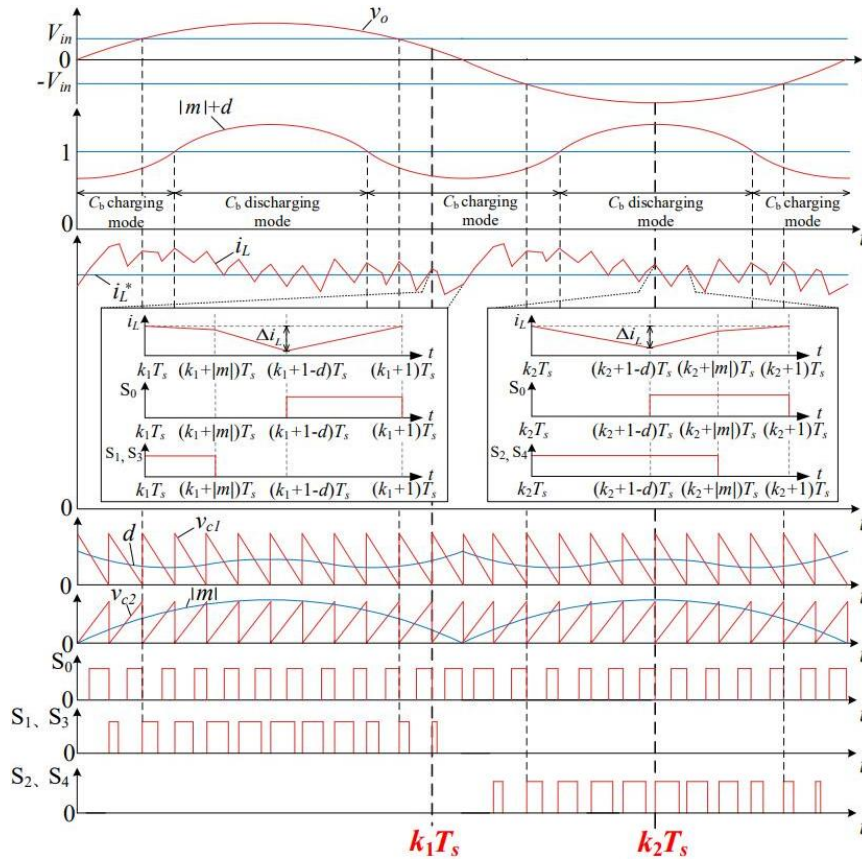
$V_{in}$
0
$-V_{in}$
$y_o$

$|m|+d$
1
0
$C_b$ charging mode
$C_b$ discharging mode
$C_b$ charging mode
$C_b$ discharging mode
$C_b$ charging mode

$i_L$
$i_L^*$

$i_L$
$\Delta i_L$
$t$
$k_1T_s$ $(k_1+|m|)T_s$ $(k_1+1\text{-}d)T_s$ $(k_1+1)T_s$
$S_0$
$t$
$k_1T_s$ $(k_1+|m|)T_s$ $(k_1+1\text{-}d)T_s$ $(k_1+1)T_s$
$S_1, S_3$
$t$
$k_1T_s$ $(k_1+|m|)T_s$ $(k_1+1\text{-}d)T_s$ $(k_1+1)T_s$

$i_L$
$\Delta i_L$
$t$
$k_2T_s$ $(k_2+1\text{-}d)T_s$ $(k_2+|m|)T_s$ $(k_2+1)T_s$
$S_0$
$t$
$k_2T_s$ $(k_2+1\text{-}d)T_s$ $(k_2+|m|)T_s$ $(k_2+1)T_s$
$S_2, S_4$
$t$
$k_2T_s$ $(k_2+1\text{-}d)T_s$ $(k_2+|m|)T_s$ $(k_2+1)T_s$

0
$d$
$v_{c1}$
0
$v_{c2}$
$|m|$
0
$S_0$
0
$S_1$、$S_3$
0
$S_2$、$S_4$
0
$k_1T_s$
$k_2T_s$